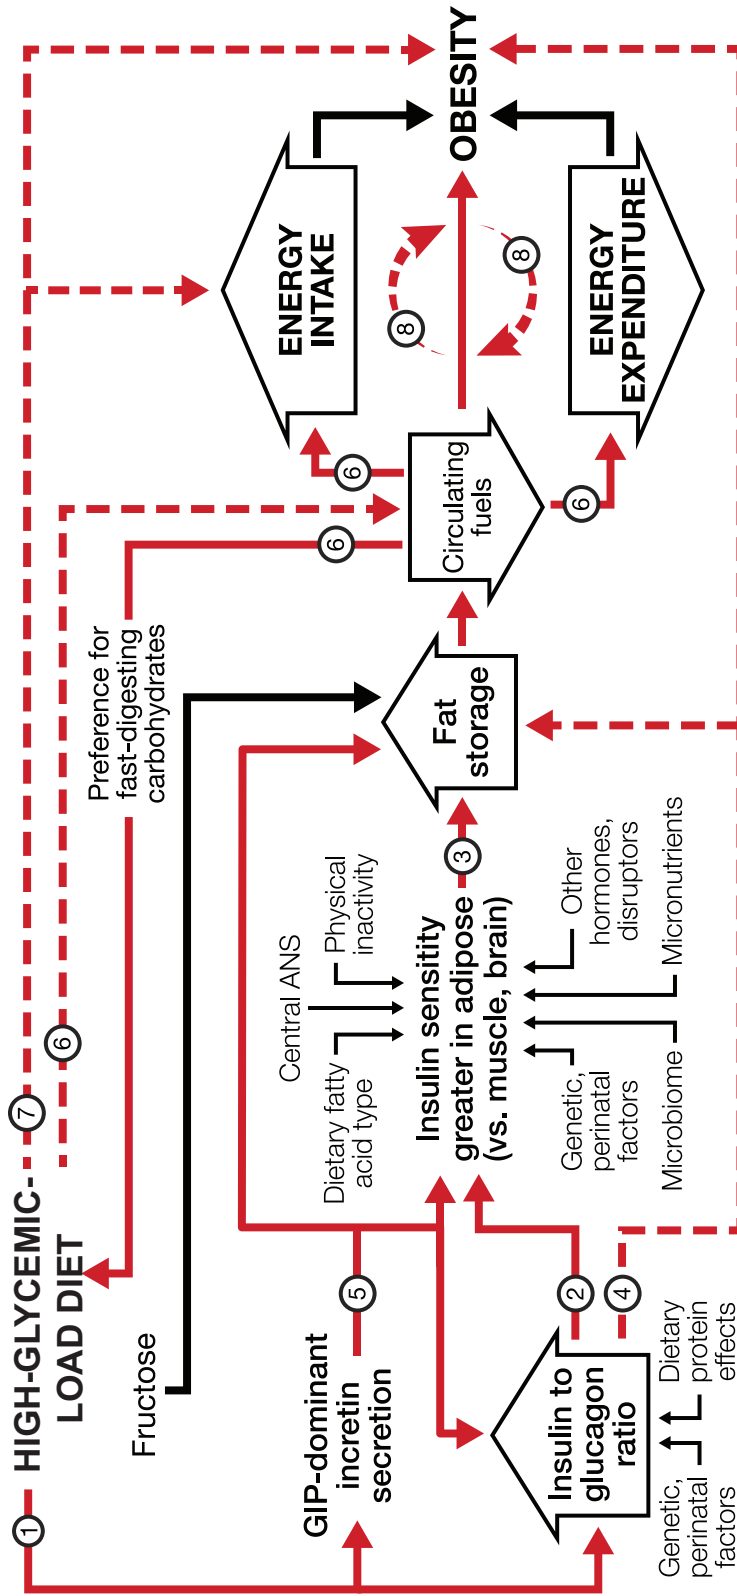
OBESITY

ENERGY INTAKE

ENERGY EXPENDITURE

8

8

Circulating fuels

6

6

6

Preference for fast-digesting carbohydrates

Fat storage

HIGH-GLYCEMIC-LOAD DIET

1

7

6

3

Central ANS

Physical inactivity

Dietary fatty acid type

Insulin sensitivity greater in adipose (vs. muscle, brain)

Other hormones, disruptors

Micronutrients

Genetic, perinatal factors

Microbiome

Fructose

5

GIP-dominant incretin secretion

2

4

Insulin to glucagon ratio

Dietary protein effects

Genetic, perinatal factors